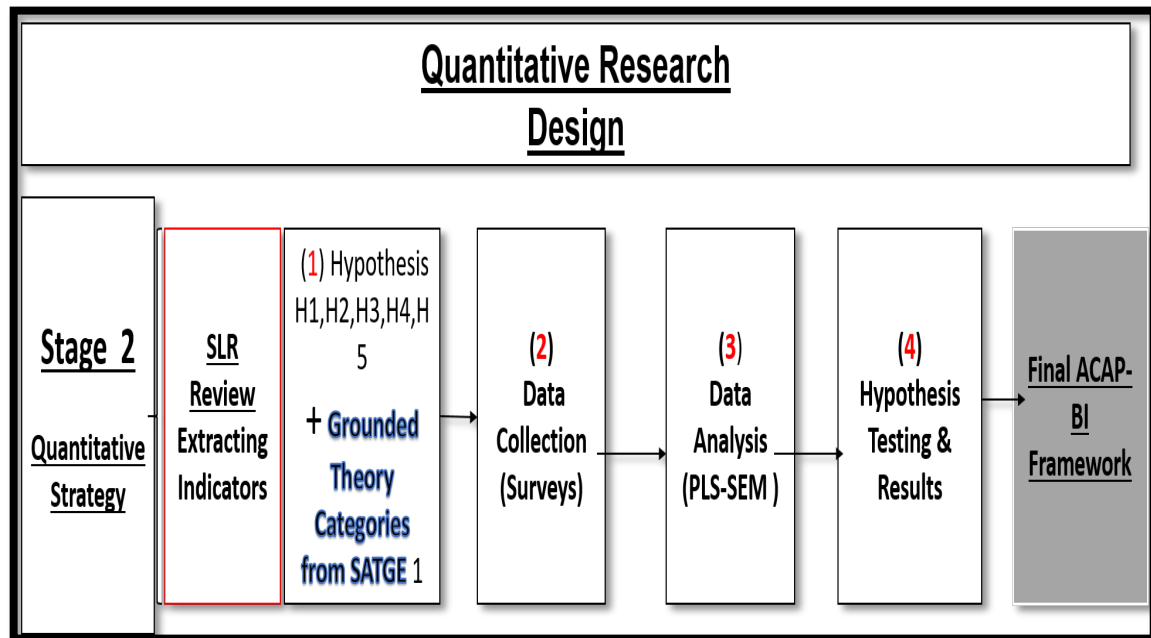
Quantitative Research Design

Stage 2

Quantitative Strategy

SLR Review Extracting Indicators

(1) Hypothesis H1,H2,H3,H4,H5

+ Grounded Theory Categories from SATGE 1

(2) Data Collection (Surveys)

(3) Data Analysis (PLS-SEM )

(4) Hypothesis Testing & Results

Final ACAP-BI Framework